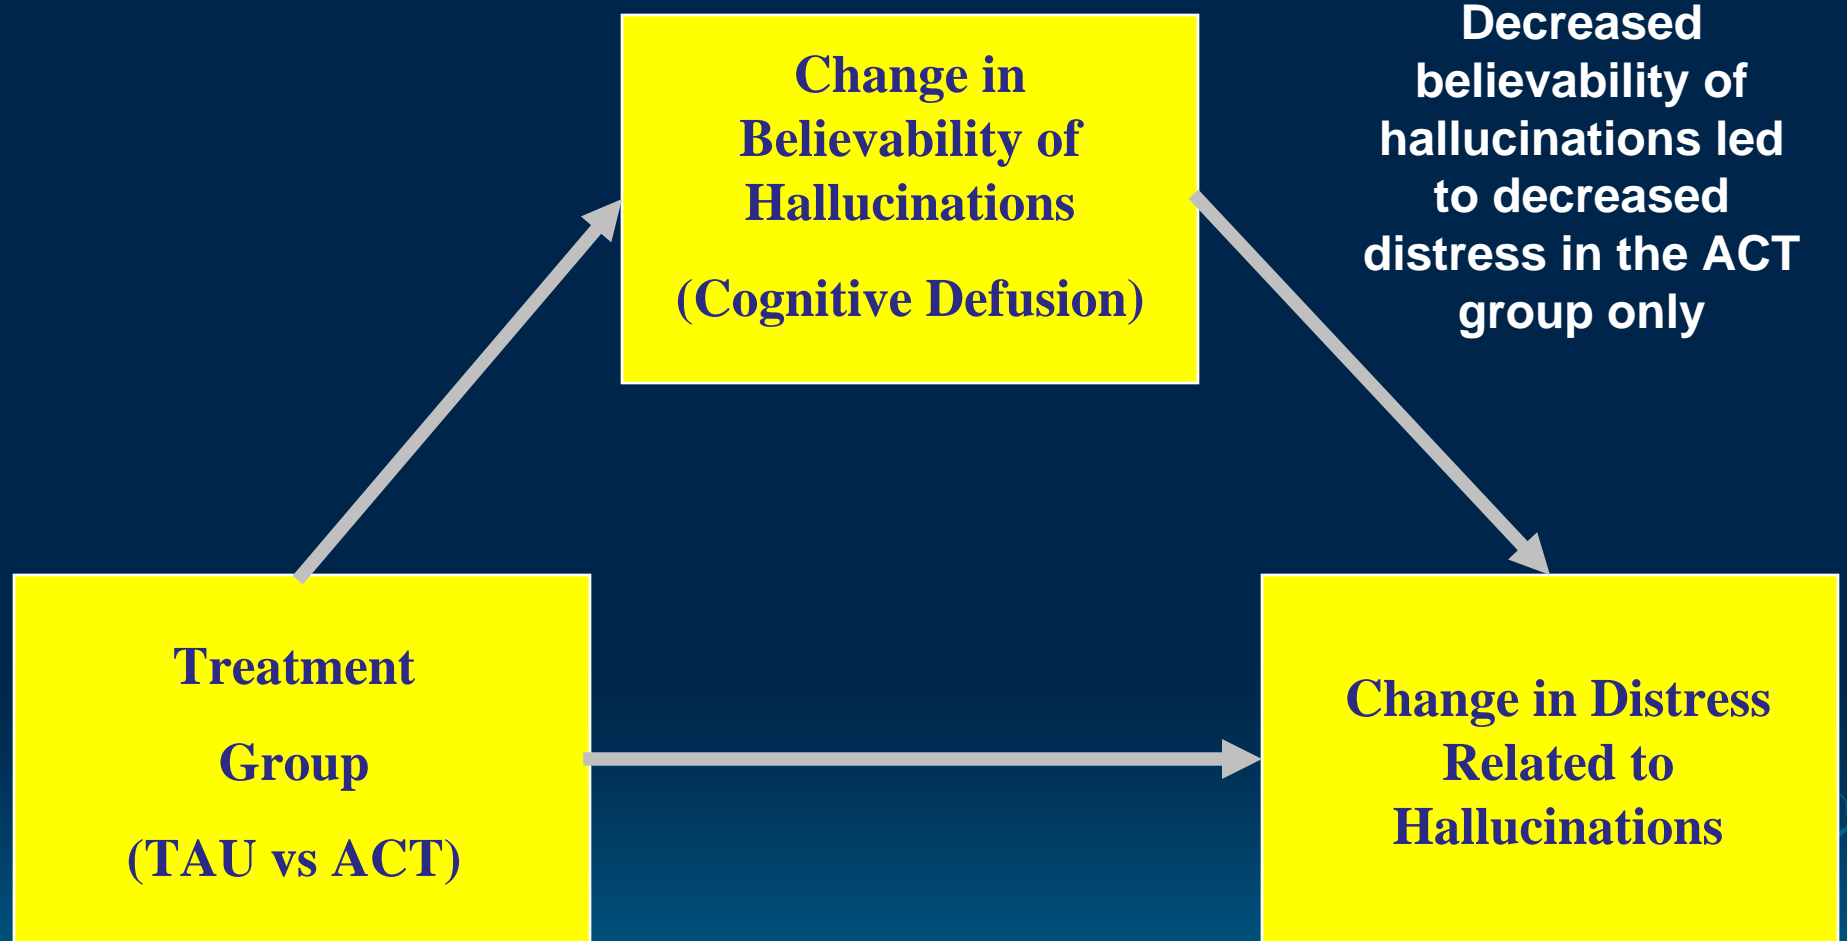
Change in Believability of Hallucinations

(Cognitive Defusion)

Decreased believability of hallucinations led to decreased distress in the ACT group only

Treatment

Group

(TAU vs ACT)

Change in Distress Related to Hallucinations